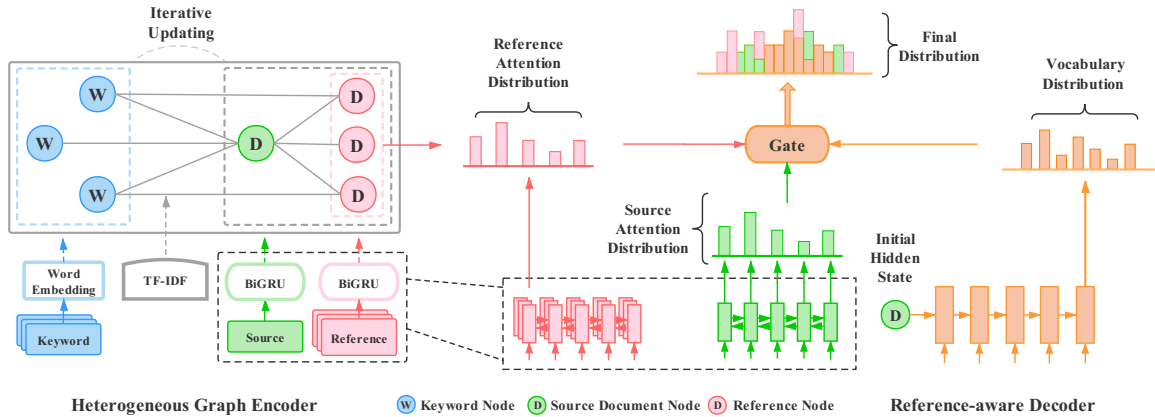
Iterative Updating

W
W
W
D
D
D
D

Reference Attention Distribution

Final Distribution

Vocabulary Distribution

Gate

Source Attention Distribution

Initial Hidden State

D

Word Embedding

Keyword

TF-IDF

BiGRU

Source

BiGRU

Reference

Heterogeneous Graph Encoder

W Keyword Node

D Source Document Node

D Reference Node

Reference-aware Decoder